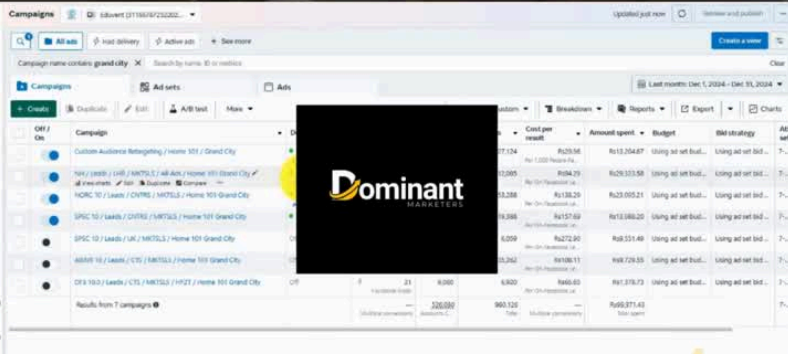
Campaigns
Edvent (31166/8722202...

Updated just now
Review and publish

All ads
Had delivery
Active ads
See more
Create a view

Campaign name contains grand city
Search by name, ID or metrics

Campaigns
Ad sets
Ads
Last month: Dec 1, 2024 – Dec 31, 2024

Create
Duplicate
Edit
A/B test
More
Breakdown
Reports
Export
Charts

Off / On
Campaign
Cost per result
Amount spent
Budget
Bid strategy

Custom Audience Retargeting / Home 101 / Grand City
Rs29.56
Rs13,204.87
Using ad set bud...
Using ad set bid...

NH / Leads / LHR / MKTSLS / All Ads / Home 101 Grand City
Rs94.29
Rs22,055.38
Using ad set bud...
Using ad set bid...

NORC 10 / Leads / CNTRS / MKTSLS / Home 101 Grand City
Rs138.29
Rs23,005.21
Using ad set bud...
Using ad set bid...

EPSC 10 / Leads / CNTRS / MKTSLS / Home 101 Grand City
Rs157.69
Rs13,080.20
Using ad set bud...
Using ad set bid...

EPSC 10 / Leads / UK / MKTSLS / Home 101 Grand City
6,059
Rs272.90
Rs8,551.49
Using ad set bud...
Using ad set bid...

ARMR 10 / Leads / CTL / MKTSLS / Home 101 Grand City
Rs106.11
Rs4,729.55
Using ad set bud...
Using ad set bid...

CFS 10.0 / Leads / CTL / MKTSLS / H72T / Home 101 Grand City
Off
21
8,000
6,920
Rs60.63
Rs1,378.73
Using ad set bud...
Using ad set bid...

Results from 7 campaigns
120,000
960,120
Rs89,971.43

Dominant
MARKETERS